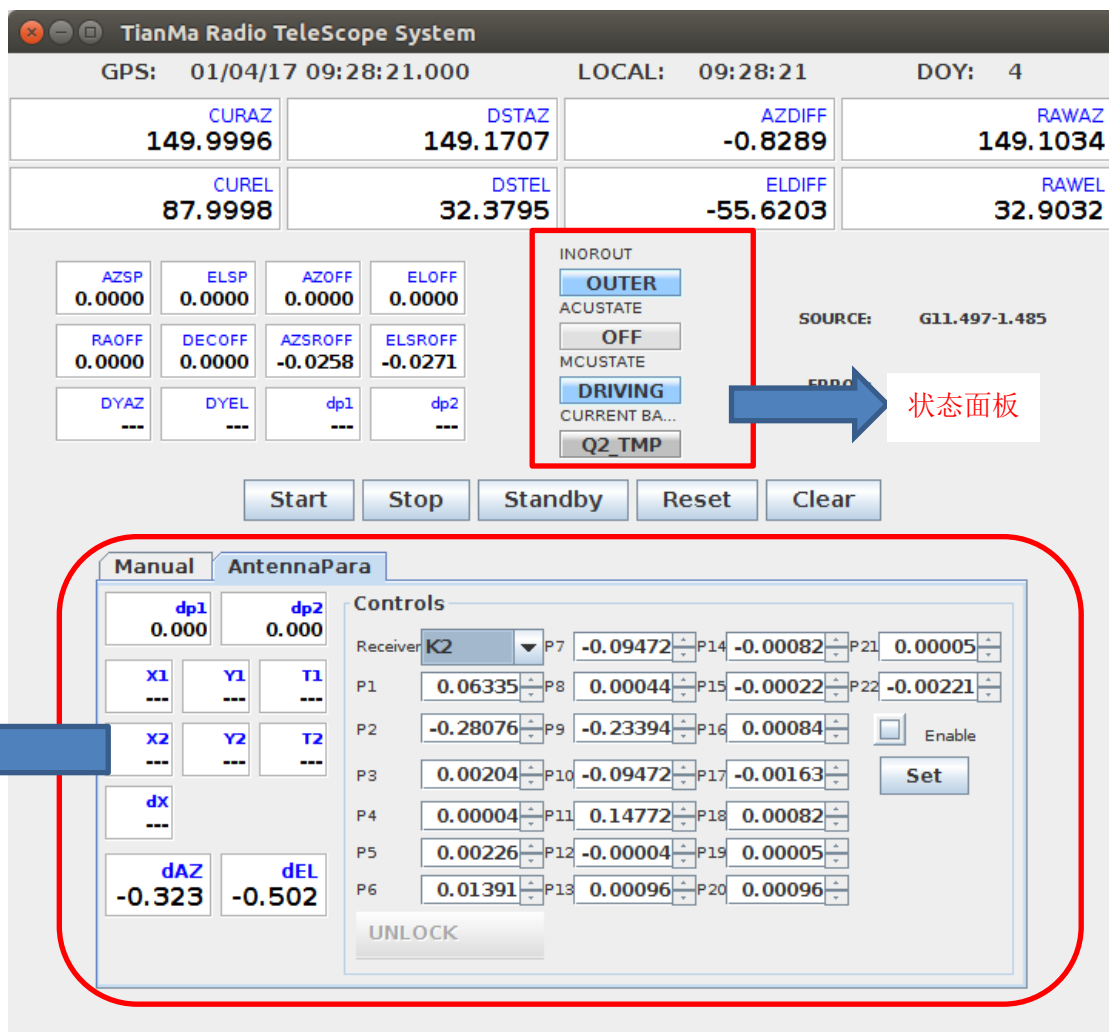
TianMa Radio TeleScope System

GPS: 01/04/17 09:28:21.000 LOCAL: 09:28:21 DOY: 4

| CURAZ 149.9996 | DSTAZ 149.1707 | AZDIFF -0.8289 | RAWAZ 149.1034 |
|---|---|---|---|
| CUREL 87.9998 | DSTEL 32.3795 | ELDIFF -55.6203 | RAWEL 32.9032 |

| AZSP 0.0000 | ELSP 0.0000 | AZOFF 0.0000 | ELOFF 0.0000 |
|---|---|---|---|
| RAOFF 0.0000 | DECOFF 0.0000 | AZSROFF -0.0258 | ELSROFF -0.0271 |
| DYAZ --- | DYEL --- | dp1 --- | dp2 --- |

INOROUT
OUTER
ACUSTATE
OFF
MCUSTATE
DRIVING
CURRENT BA...
Q2_TMP

SOURCE: G11.497-1.485

ERRO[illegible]

状态面板

Start Stop Standby Reset Clear

Manual AntennaPara

| dp1 0.000 | dp2 0.000 | |
|---|---|---|
| X1 --- | Y1 --- | T1 --- |
| X2 --- | Y2 --- | T2 --- |
| dX --- | | |
| dAZ -0.323 | dEL -0.502 | |

Controls

| Receiver K2 | P7 -0.09472 | P14 -0.00082 | P21 0.00005 |
|---|---|---|---|
| P1 0.06335 | P8 0.00044 | P15 -0.00022 | P22 -0.00221 |
| P2 -0.28076 | P9 -0.23394 | P16 0.00084 | Enable |
| P3 0.00204 | P10 -0.09472 | P17 -0.00163 | Set |
| P4 0.00004 | P11 0.14772 | P18 0.00082 | |
| P5 0.00226 | P12 -0.00004 | P19 0.00005 | |
| P6 0.01391 | P13 0.00096 | P20 0.00096 | |

UNLOCK